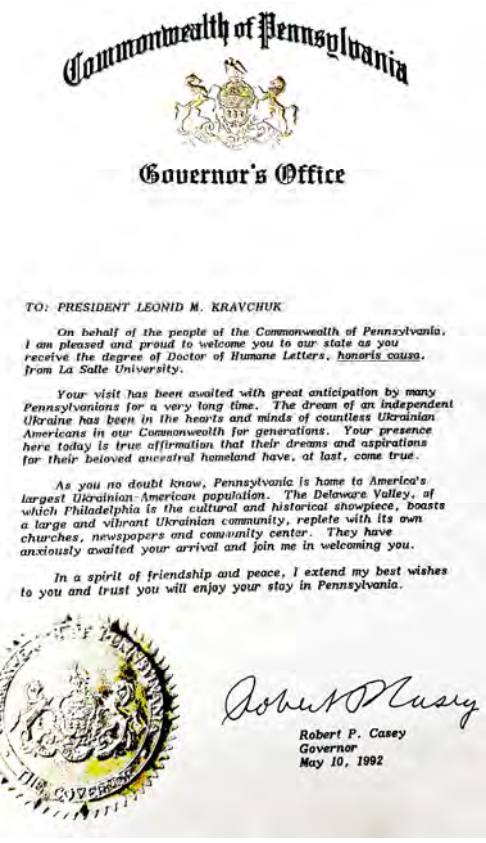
Commonwealth of Pennsylvania

Governor's Office

TO: PRESIDENT LEONID M. KRAVCHUK

On behalf of the people of the Commonwealth of Pennsylvania, I am pleased and proud to welcome you to our state as you receive the degree of Doctor of Humane Letters, honoris causa, from La Salle University.

Your visit has been awaited with great anticipation by many Pennsylvanians for a very long time. The dream of an independent Ukraine has been in the hearts and minds of countless Ukrainian Americans in our Commonwealth for generations. Your presence here today is true affirmation that their dreams and aspirations for their beloved ancestral homeland have, at last, come true.

As you no doubt know, Pennsylvania is home to America's largest Ukrainian-American population. The Delaware Valley, of which Philadelphia is the cultural and historical showpiece, boasts a large and vibrant Ukrainian community, replete with its own churches, newspapers and community center. They have anxiously awaited your arrival and join me in welcoming you.

In a spirit of friendship and peace, I extend my best wishes to you and trust you will enjoy your stay in Pennsylvania.

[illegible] THE GOVERNOR

Robert P. Casey

Robert P. Casey
Governor
May 10, 1992